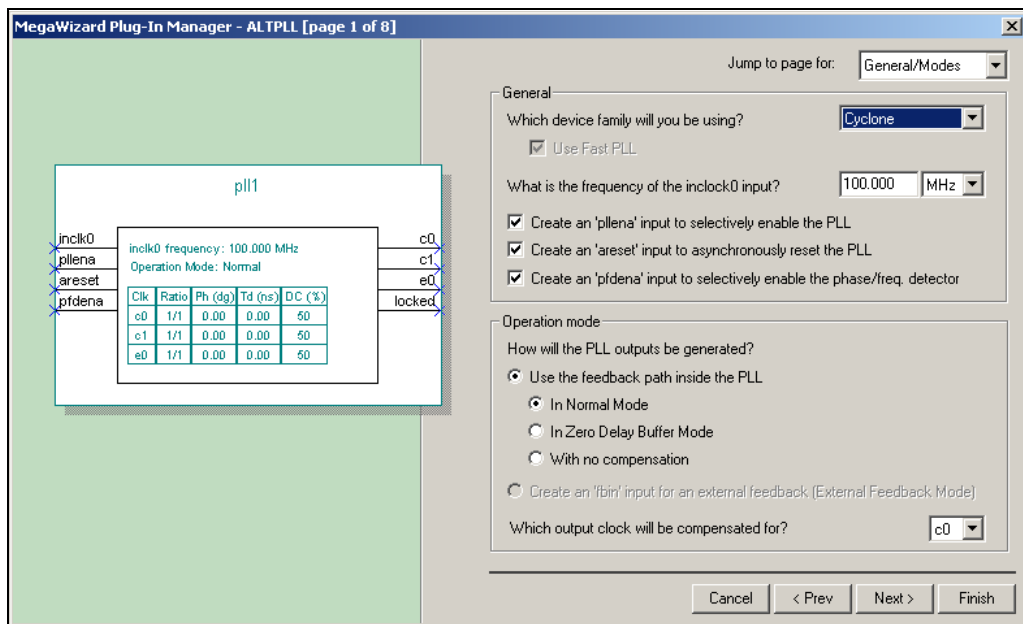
MegaWizard Plug-In Manager - ALTPLL [page 1 of 8]

pll1

inclk0
pllena
areset
pfdena

inclk0 frequency: 100.000 MHz
Operation Mode: Normal

| Clk | Ratio | Ph (dg) | Td (ns) | DC (%) |
|---|---|---|---|---|
| c0 | 1/1 | 0.00 | 0.00 | 50 |
| c1 | 1/1 | 0.00 | 0.00 | 50 |
| e0 | 1/1 | 0.00 | 0.00 | 50 |

c0
c1
e0
locked

Jump to page for: General/Modes

General
Which device family will you be using? Cyclone
Use Fast PLL
What is the frequency of the inclock0 input? 100.000 MHz
Create an 'pllena' input to selectively enable the PLL
Create an 'areset' input to asynchronously reset the PLL
Create an 'pfdena' input to selectively enable the phase/freq. detector

Operation mode
How will the PLL outputs be generated?
Use the feedback path inside the PLL
In Normal Mode
In Zero Delay Buffer Mode
With no compensation
Create an 'fbin' input for an external feedback (External Feedback Mode)
Which output clock will be compensated for? c0

Cancel
< Prev
Next >
Finish